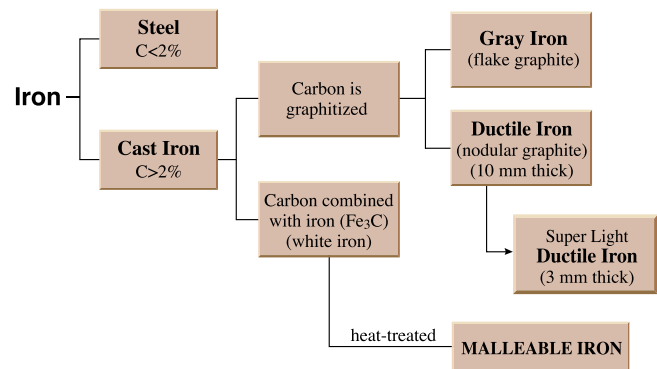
Iron

Steel
C<2%

Cast Iron
C>2%

Carbon is graphitized

Carbon combined with iron ($Fe_3C$) (white iron)

Gray Iron
(flake graphite)

Ductile Iron
(nodular graphite)
(10 mm thick)

Super Light
Ductile Iron
(3 mm thick)

heat-treated

MALLEABLE IRON